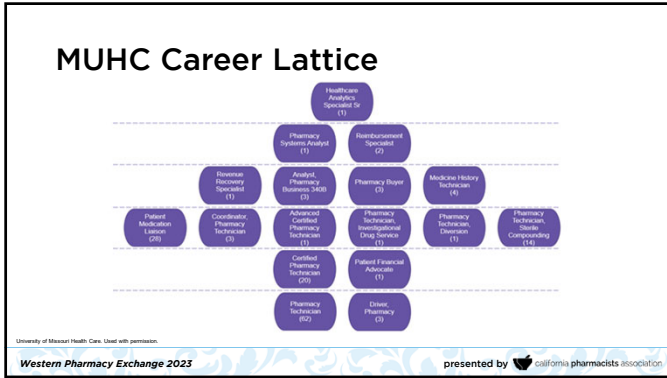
MUHC Career Lattice

Healthcare Analytics Specialist Sr (1)

Pharmacy Systems Analyst (1)

Reimbursement Specialist (2)

Revenue Recovery Specialist (1)

Analyst, Pharmacy Business 340B (3)

Pharmacy Buyer (3)

Medicine History Technician (4)

Patient Medication Liaison (28)

Coordinator, Pharmacy Technician (3)

Advanced Certified Pharmacy Technician (1)

Pharmacy Technician, Investigational Drug Service (1)

Pharmacy Technician, Diversion (1)

Pharmacy Technician, Sterile Compounding (14)

Certified Pharmacy Technician (20)

Patient Financial Advocate (1)

Pharmacy Technician (62)

Driver, Pharmacy (3)

University of Missouri Health Care. Used with permission.

Western Pharmacy Exchange 2023

presented by california pharmacists association